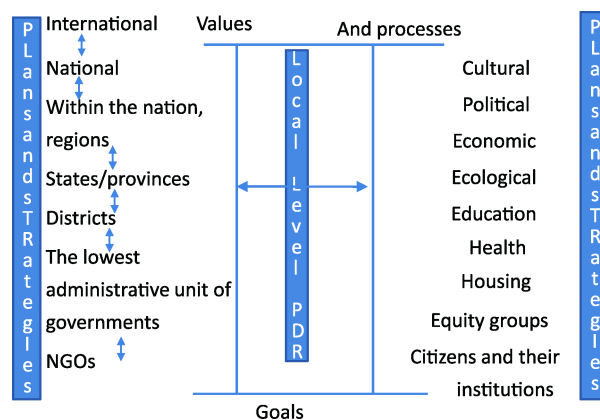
PLansandsTRategles

International

National

Within the nation, regions

States/provinces

Districts

The lowest administrative unit of governments

NGOs

Values

And processes

Local Level PDR

Cultural

Political

Economic

Ecological

Education

Health

Housing

Equity groups

Citizens and their institutions

Goals

PLansandsTRategles